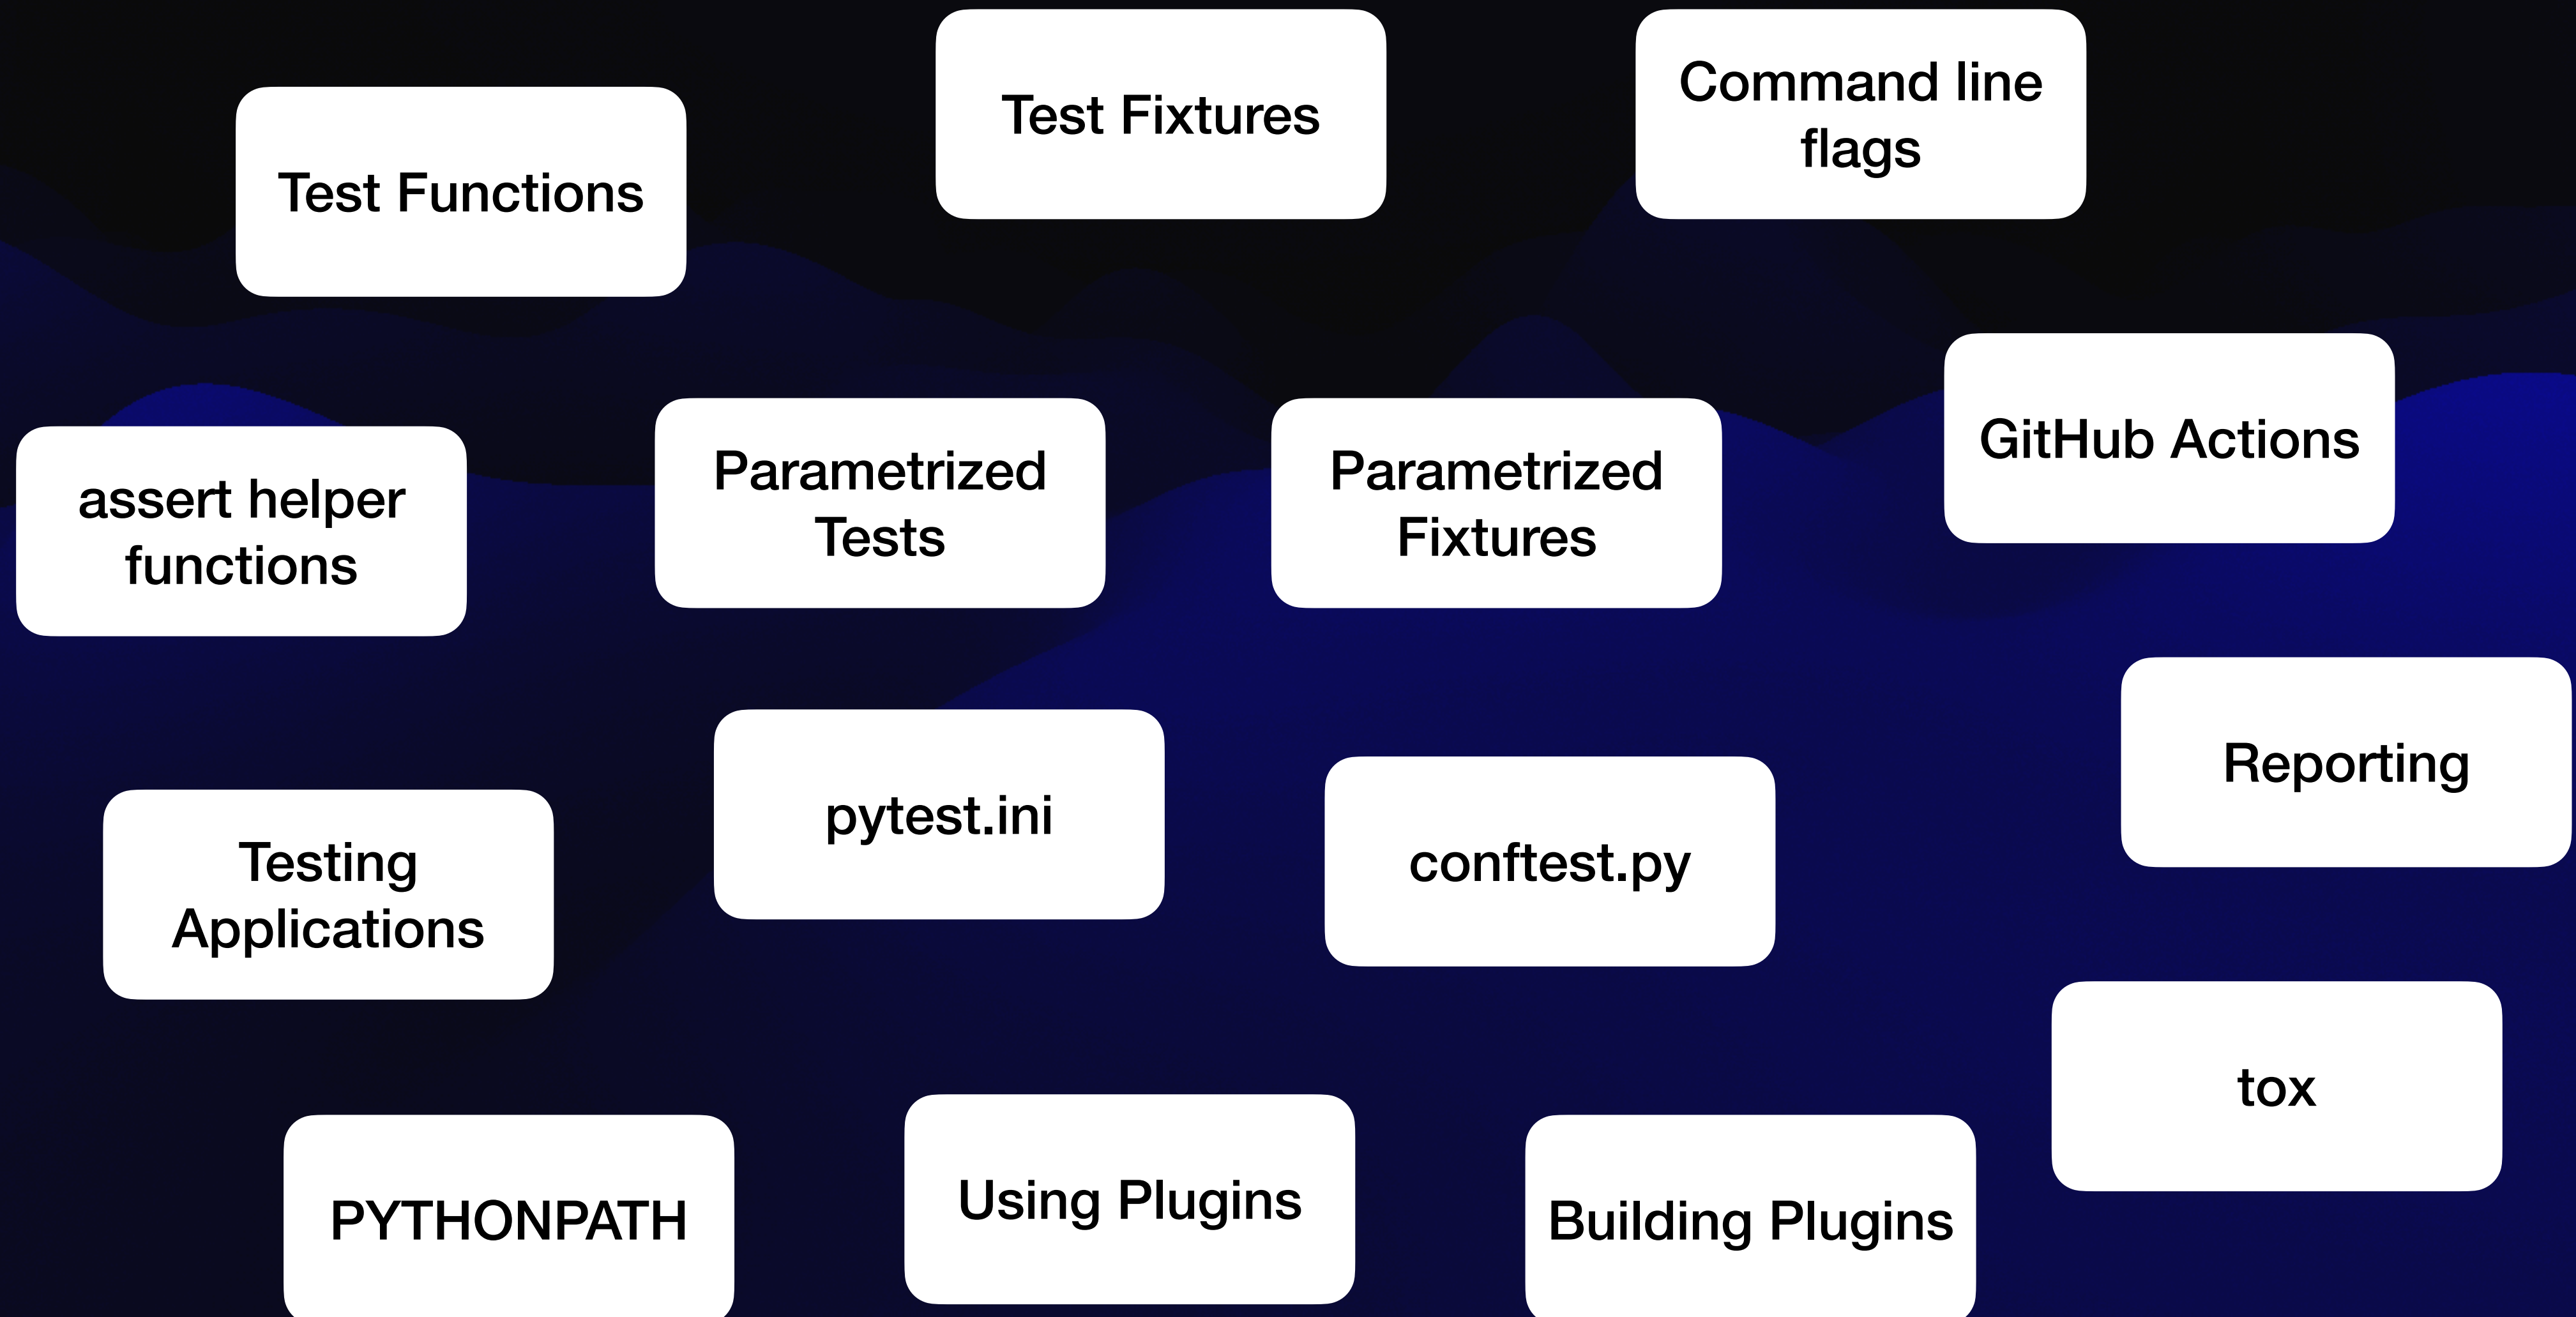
Test Functions

Test Fixtures

Command line flags

assert helper functions

Parametrized Tests

Parametrized Fixtures

GitHub Actions

Reporting

Testing Applications

pytest.ini

conftest.py

tox

PYTHONPATH

Using Plugins

Building Plugins